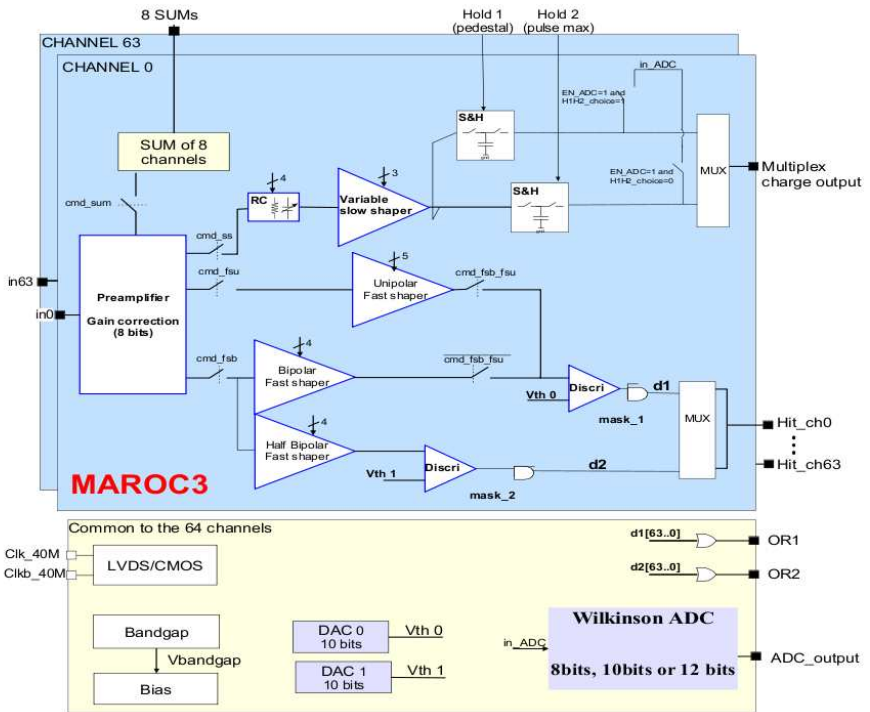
8 SUMs
CHANNEL 63
CHANNEL 0
Hold 1 (pedestal)
Hold 2 (pulse max)
in_ADC
EN_ADC=1 and H1H2_choice=1
S&H
SUM of 8 channels
EN_ADC=1 and H1H2_choice=0
MUX
Multiplex charge output
cmd_sum
4
RC
3
Variable slow shaper
S&H
cmd_ss
in63
cmd_fsu
5
Unipolar Fast shaper
cmd_fsb_fsu
Preamplifier
in0
Gain correction (8 bits)
cmd_fsb
4
Bipolar Fast shaper
cmd_fsb_fsu
Discri
d1
Vth 0
mask_1
MUX
Hit_ch0
4
Half Bipolar Fast shaper
Vth 1
Discri
d2
Hit_ch63
MAROC3
mask_2
Common to the 64 channels
d1[63..0]
OR1
Clk_40M
Clkb_40M
LVDS/CMOS
d2[63..0]
OR2
Bandgap
DAC 0 10 bits
Vth 0
Wilkinson ADC
in_ADC
Vbandgap
DAC 1 10 bits
Vth 1
8bits, 10bits or 12 bits
ADC_output
Bias